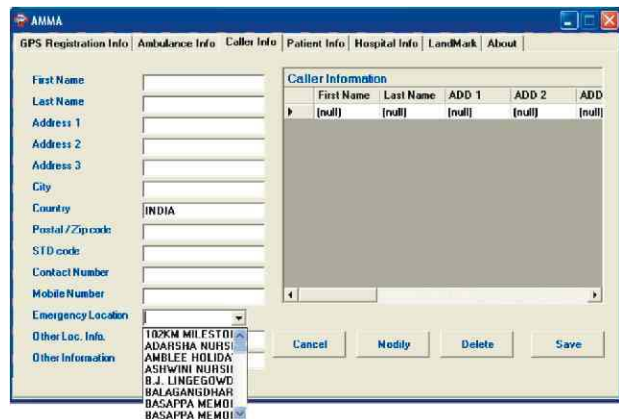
AMMA

GPS Registration Info | Ambulance Info | Caller Info | Patient Info | Hospital Info | LandMark | About

First Name
Last Name
Address 1
Address 2
Address 3
City
Country INDIA
Postal / Zip code
STD code
Contact Number
Mobile Number
Emergency Location
Other Loc. Info.
Other Information

102KM MILESTO
ADARSHA NURSI
AMBLEE HOLIDA
ASHWINI NURSI
B.J. LINGEGOWD
BALAGANGDHAR
BASAPPA MEMO
BASAPPA MEMO

Caller Information

| | First Name | Last Name | ADD 1 | ADD 2 | ADD |
|---|---|---|---|---|---|
| ▸ | (null) | (null) | (null) | (null) | (null) |

Cancel | Modify | Delete | Save